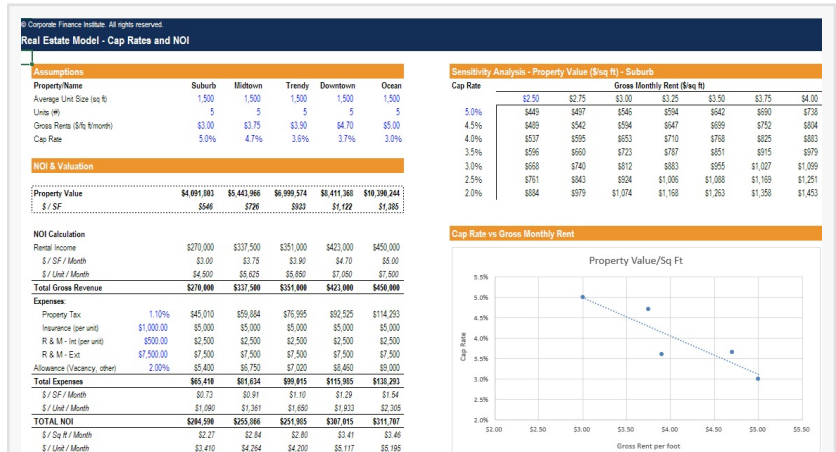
© Corporate Finance Institute. All rights reserved.

Real Estate Model - Cap Rates and NOI

Assumptions

| Property/Name | | Suburb | Midtown | Trendy | Downtown | Ocean |
|---|---|---|---|---|---|---|
| Average Unit Size (sq ft) | | 1,500 | 1,500 | 1,500 | 1,500 | 1,500 |
| Units (#) | | 5 | 5 | 5 | 5 | 5 |
| Gross Rents ($/sq ft/month) | | $3.00 | $3.75 | $3.90 | $4.70 | $5.00 |
| Cap Rate | | 5.0% | 4.7% | 3.6% | 3.7% | 3.0% |

NOI & Valuation

| | | | | | | |
|---|---|---|---|---|---|---|
| Property Value | | $4,091,803 | $5,443,966 | $6,999,574 | $8,411,368 | $10,390,244 |
| $ / SF | | $546 | $726 | $933 | $1,122 | $1,385 |

| NOI Calculation | | | | | | |
|---|---|---|---|---|---|---|
| Rental Income | | $270,000 | $337,500 | $351,000 | $423,000 | $450,000 |
| $ / SF / Month | | $3.00 | $3.75 | $3.90 | $4.70 | $5.00 |
| $ / Unit / Month | | $4,500 | $5,625 | $5,850 | $7,050 | $7,500 |
| Total Gross Revenue | | $270,000 | $337,500 | $351,000 | $423,000 | $450,000 |
| Expenses: | | | | | | |
| Property Tax | 1.10% | $45,010 | $59,884 | $76,995 | $92,525 | $114,293 |
| Insurance (per unit) | $1,000.00 | $5,000 | $5,000 | $5,000 | $5,000 | $5,000 |
| R & M - Int (per unit) | $500.00 | $2,500 | $2,500 | $2,500 | $2,500 | $2,500 |
| R & M - Ext | $7,500.00 | $7,500 | $7,500 | $7,500 | $7,500 | $7,500 |
| Allowance (Vacancy, other) | 2.00% | $5,400 | $6,750 | $7,020 | $8,460 | $9,000 |
| Total Expenses | | $65,410 | $81,634 | $99,015 | $115,985 | $138,293 |
| $ / SF / Month | | $0.73 | $0.91 | $1.10 | $1.29 | $1.54 |
| $ / Unit / Month | | $1,090 | $1,361 | $1,650 | $1,933 | $2,305 |
| TOTAL NOI | | $204,590 | $255,866 | $251,985 | $307,015 | $311,707 |
| $ / Sq ft / Month | | $2.27 | $2.84 | $2.80 | $3.41 | $3.46 |
| $ / Unit / Month | | $3,410 | $4,264 | $4,200 | $5,117 | $5,195 |

Sensitivity Analysis - Property Value ($/sq ft) - Suburb

Cap Rate | Gross Monthly Rent ($/sq ft)

| | $2.50 | $2.75 | $3.00 | $3.25 | $3.50 | $3.75 | $4.00 |
|---|---|---|---|---|---|---|---|
| 5.0% | $449 | $497 | $546 | $594 | $642 | $690 | $738 |
| 4.5% | $489 | $542 | $594 | $647 | $699 | $752 | $804 |
| 4.0% | $537 | $595 | $653 | $710 | $768 | $825 | $883 |
| 3.5% | $596 | $660 | $723 | $787 | $851 | $915 | $979 |
| 3.0% | $668 | $740 | $812 | $883 | $955 | $1,027 | $1,099 |
| 2.5% | $761 | $843 | $924 | $1,006 | $1,088 | $1,169 | $1,251 |
| 2.0% | $884 | $979 | $1,074 | $1,168 | $1,263 | $1,358 | $1,453 |

Cap Rate vs Gross Monthly Rent

Property Value/Sq Ft

Cap Rate

5.5% 5.0% 4.5% 4.0% 3.5% 3.0% 2.5% 2.0%

$2.00 $2.50 $3.00 $3.50 $4.00 $4.50 $5.00 $5.50

Gross Rent per foot